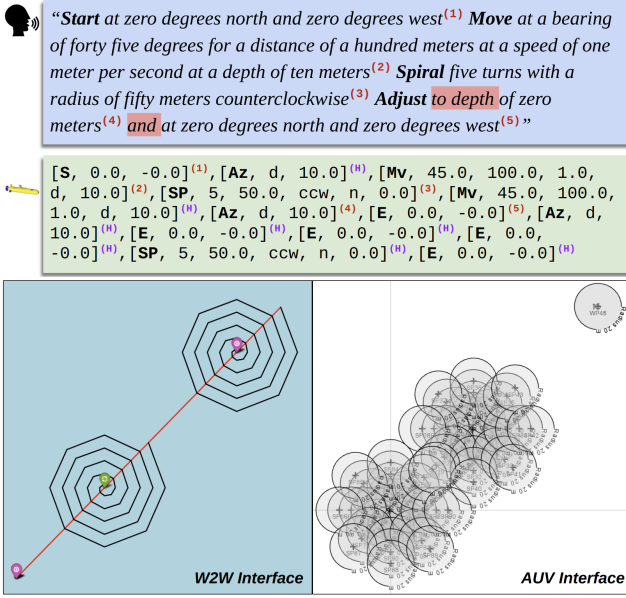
"**Start** at zero degrees north and zero degrees west$^{(1)}$ **Move** at a bearing of forty five degrees for a distance of a hundred meters at a speed of one meter per second at a depth of ten meters$^{(2)}$ **Spiral** five turns with a radius of fifty meters counterclockwise$^{(3)}$ **Adjust** to depth of zero meters$^{(4)}$ and at zero degrees north and zero degrees west$^{(5)}$"

[**S**, 0.0, -0.0]$^{(1)}$,[**Az**, d, 10.0]$^{(H)}$,[**Mv**, 45.0, 100.0, 1.0, d, 10.0]$^{(2)}$,[**SP**, 5, 50.0, ccw, n, 0.0]$^{(3)}$,[**Mv**, 45.0, 100.0, 1.0, d, 10.0]$^{(H)}$,[**Az**, d, 10.0]$^{(4)}$,[**E**, 0.0, -0.0]$^{(5)}$,[**Az**, d, 10.0]$^{(H)}$,[**E**, 0.0, -0.0]$^{(H)}$,[**E**, 0.0, -0.0]$^{(H)}$,[**E**, 0.0, -0.0]$^{(H)}$,[**SP**, 5, 50.0, ccw, n, 0.0]$^{(H)}$,[**E**, 0.0, -0.0]$^{(H)}$

W2W Interface

WP48
Radius 20 m
Radius 20 m
Radius 20 m
Radius 20 m

AUV Interface